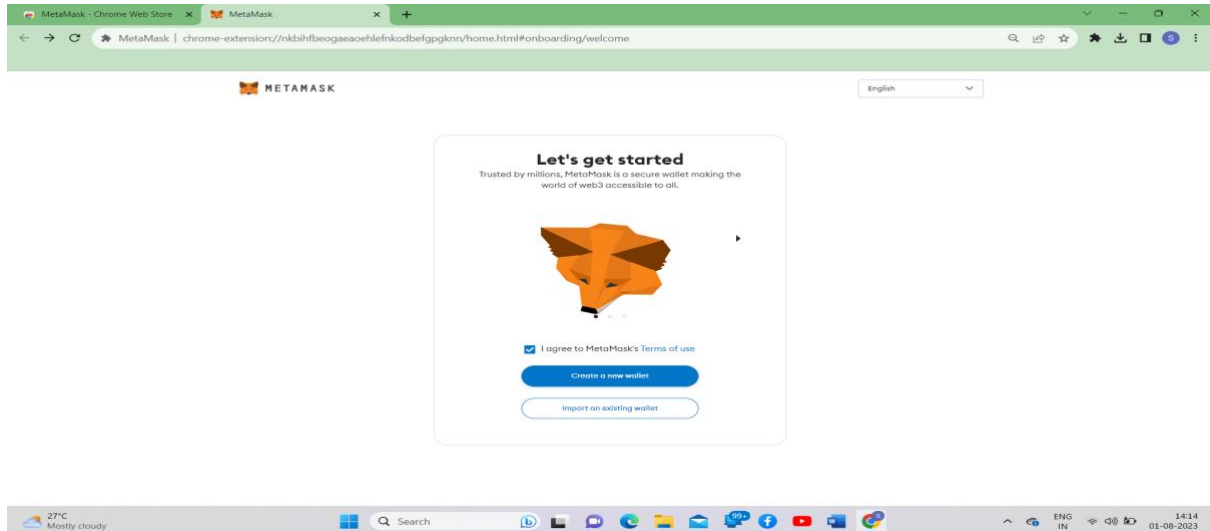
MetaMask - Chrome Web Store ×
MetaMask ×
+

MetaMask | chrome-extension://nkbihfbeogaeaoehlefnkodbefgpgknn/home.html#onboarding/welcome

METAMASK

English

Let's get started

Trusted by millions, MetaMask is a secure wallet making the world of web3 accessible to all.

I agree to MetaMask's Terms of use

Create a new wallet

Import an existing wallet

27°C
Mostly cloudy

Search

99+

ENG
IN

14:14
01-08-2023